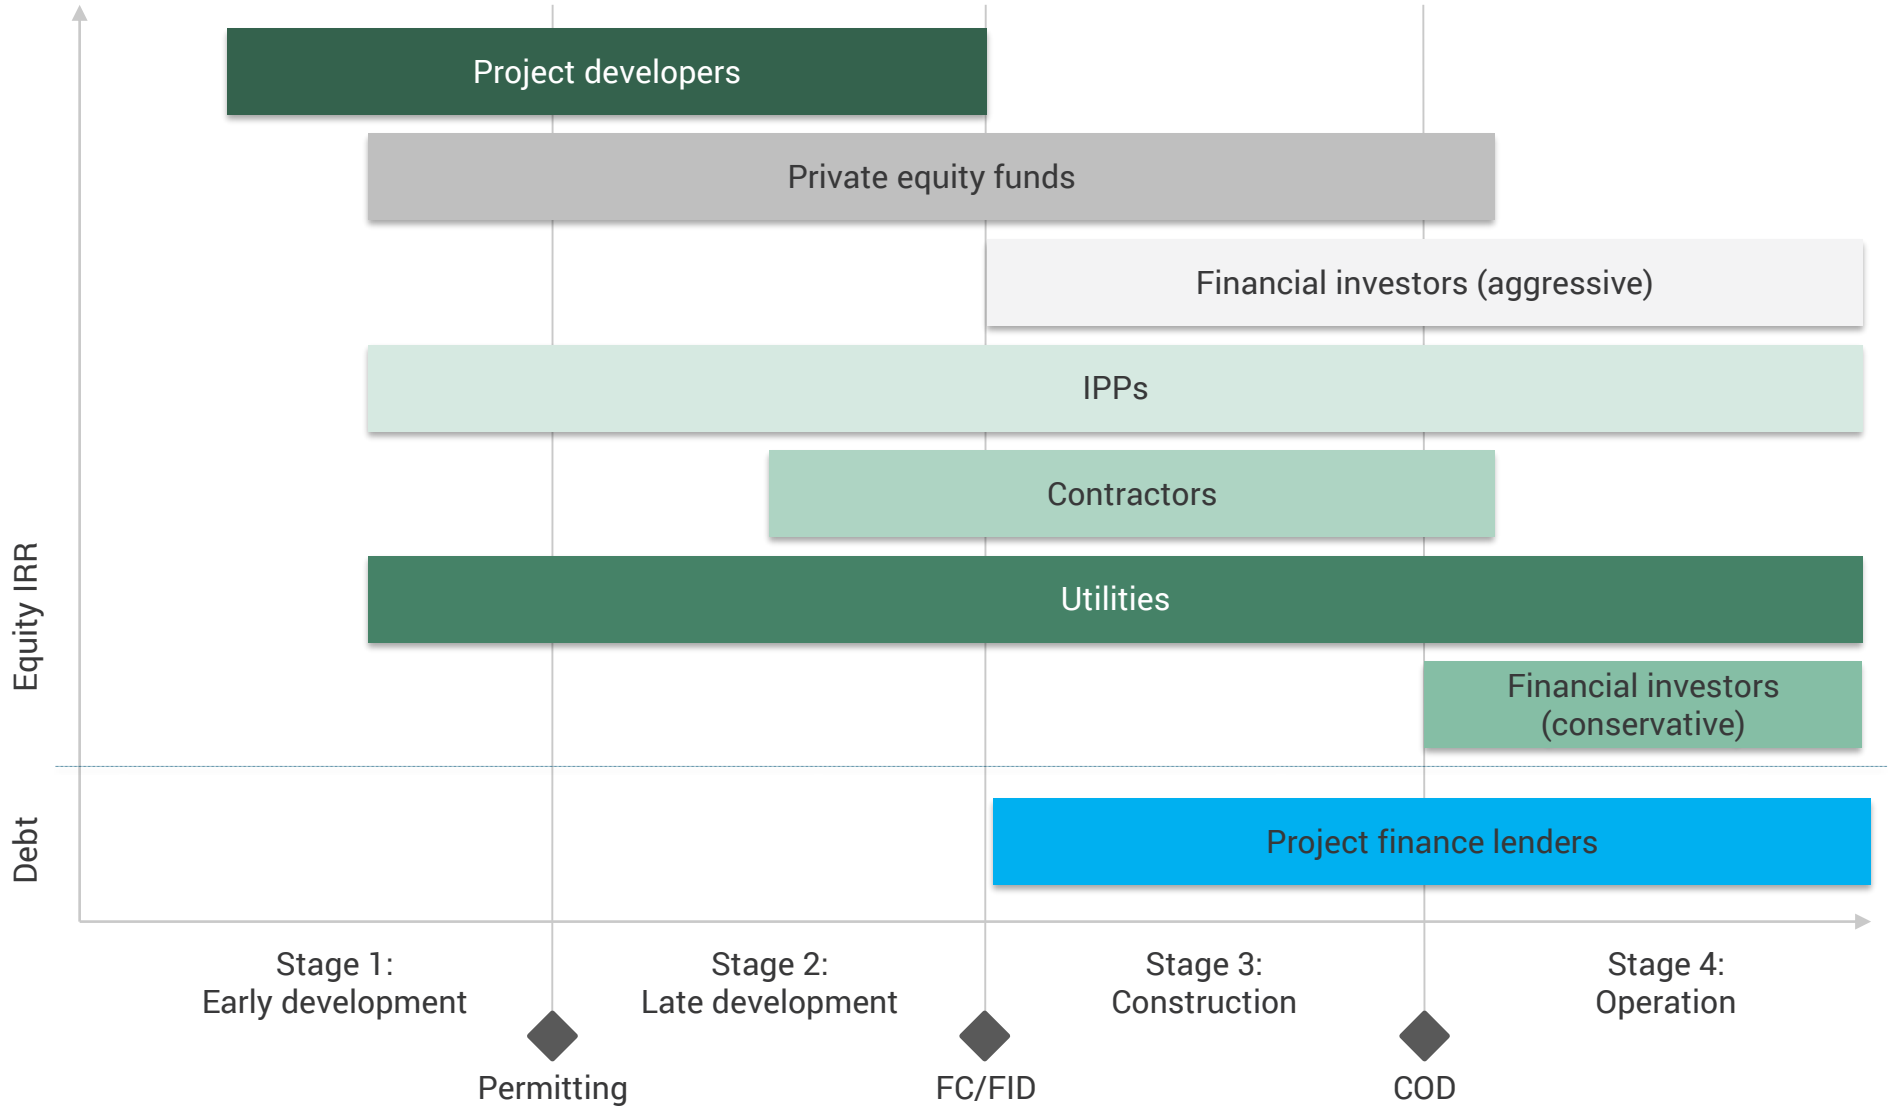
Project developers

Private equity funds

Financial investors (aggressive)

IPPs

Contractors

Utilities

Financial investors (conservative)

Project finance lenders

Equity IRR

Debt

Stage 1: Early development

Stage 2: Late development

Stage 3: Construction

Stage 4: Operation

Permitting

FC/FID

COD